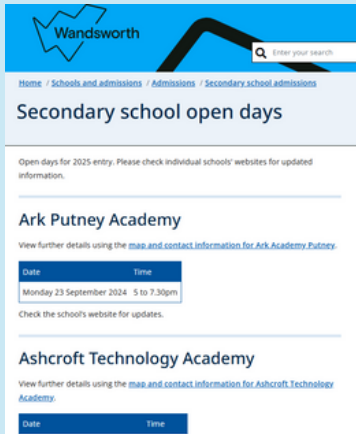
Wandsworth

Enter your search

Home / Schools and admissions / Admissions / Secondary school admissions

Secondary school open days

Open days for 2025 entry. Please check individual schools' websites for updated information.

Ark Putney Academy

View further details using the map and contact information for Ark Academy Putney.

| Date | Time |
|---|---|
| Monday 23 September 2024 | 5 to 7.30pm |

Check the school's website for updates.

Ashcroft Technology Academy

View further details using the map and contact information for Ashcroft Technology Academy.

| Date | Time |
|---|---|